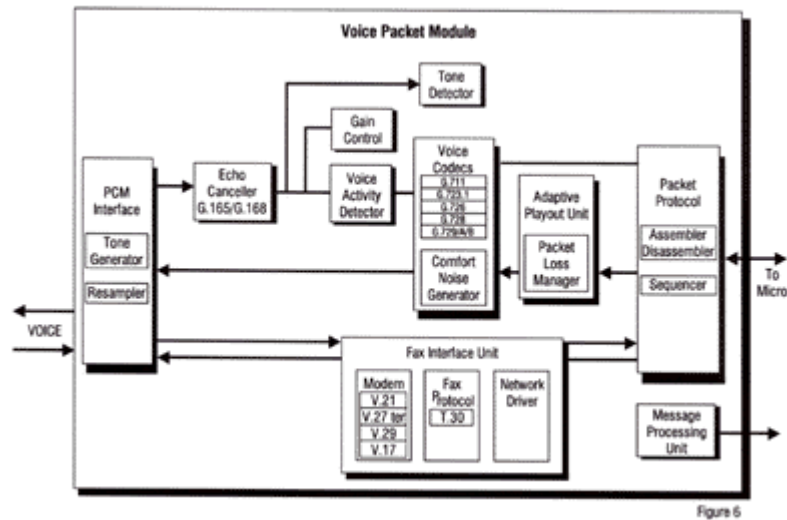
Voice Packet Module

Tone Detector

Gain Control

PCM Interface

Tone Generator

Resampler

Echo Canceller G.165/G.168

Voice Activity Detector

Voice Codecs

G.711

G.723.1

G.726

G.728

G.729A/B

Comfort Noise Generator

Adaptive Playout Unit

Packet Loss Manager

Packet Protocol

Assembler Disassembler

Sequencer

To Micro

VOICE

Fax Interface Unit

Modem

V.21

V.27 ter

V.29

V.17

Fax Protocol

T.30

Network Driver

Message Processing Unit

Figure 6